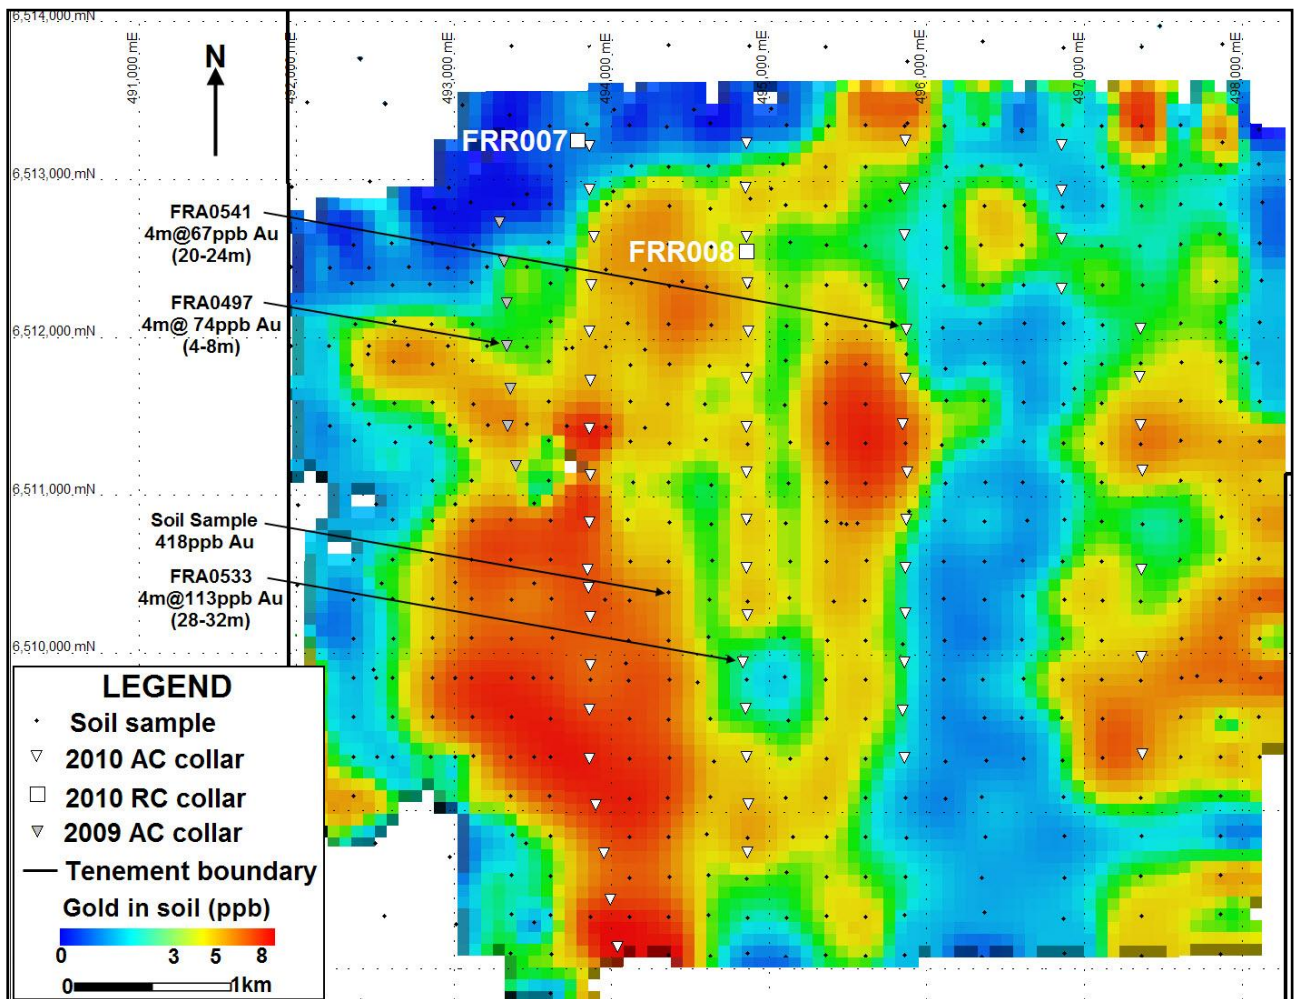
6,514,000 mN

491,000 mE
492,000 mE
493,000 mE
494,000 mE
495,000 mE
496,000 mE
497,000 mE
498,000 mE

N

FRR007

6,513,000 mN

FRA0541
4m@67ppb Au
(20-24m)

FRR008

FRA0497
4m@ 74ppb Au
(4-8m)

6,512,000 mN

6,511,000 mN

Soil Sample
418ppb Au

FRA0533
4m@113ppb Au
(28-32m)

6,510,000 mN

LEGEND
Soil sample
2010 AC collar
2010 RC collar
2009 AC collar
Tenement boundary
Gold in soil (ppb)
0 3 5 8
0 1km